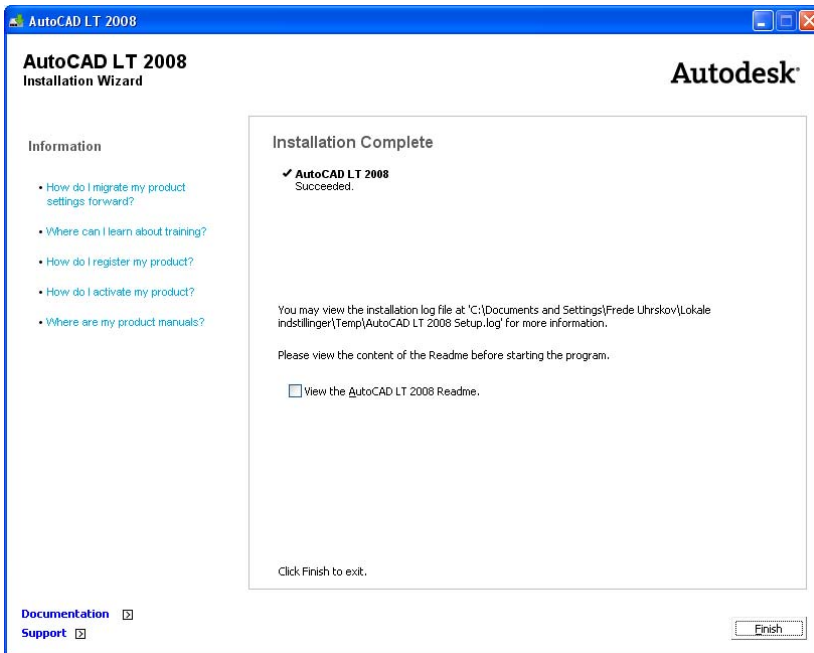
AutoCAD LT 2008

AutoCAD LT 2008
Installation Wizard

Autodesk

Information

• How do I migrate my product settings forward?

• Where can I learn about training?

• How do I register my product?

• How do I activate my product?

• Where are my product manuals?

Installation Complete

✔ AutoCAD LT 2008
Succeeded.

You may view the installation log file at 'C:\Documents and Settings\Frede Uhrskov\Lokale indstillinger\Temp\AutoCAD LT 2008 Setup.log' for more information.

Please view the content of the Readme before starting the program.

View the AutoCAD LT 2008 Readme.

Click Finish to exit.

Documentation

Support

Finish